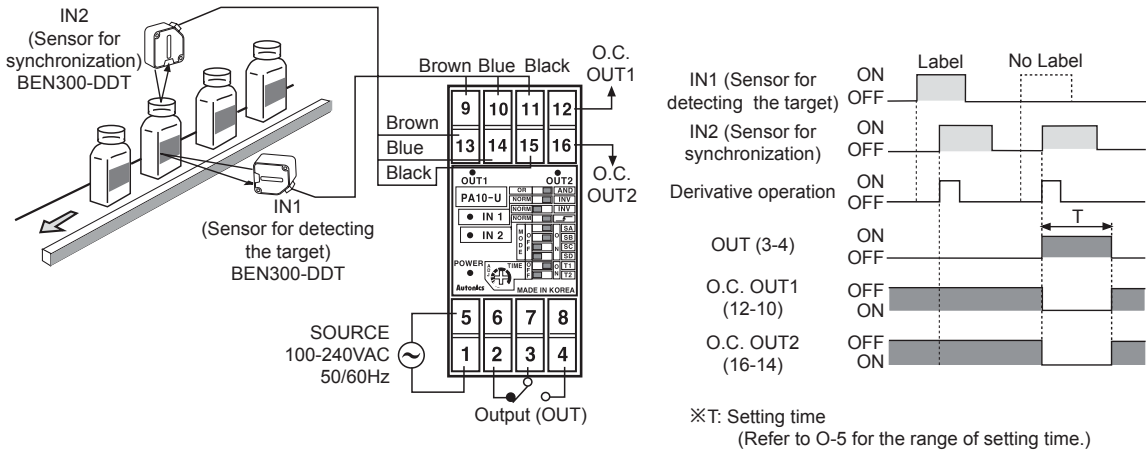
IN2
(Sensor for synchronization)
BEN300-DDT

Brown Blue Black

O.C.
OUT1

9 10 11 12

Brown
Blue
Black

13 14 15 16

O.C.
OUT2

OUT1 OUT2

PA10-U

OR AND
NORM INV
NORM INV
NORM

• IN 1
• IN 2

MODE
SA
SB
SC
SD

POWER
TIME
T1
T2

Autonics MADE IN KOREA

IN1
(Sensor for detecting the target)
BEN300-DDT

SOURCE
100-240VAC
50/60Hz

5 6 7 8
1 2 3 4

Output (OUT)

Label No Label

IN1 (Sensor for detecting the target) ON OFF

IN2 (Sensor for synchronization) ON OFF

Derivative operation ON OFF

T

OUT (3-4) ON OFF

O.C. OUT1 (12-10) OFF ON

O.C. OUT2 (16-14) OFF ON

※T: Setting time
(Refer to O-5 for the range of setting time.)